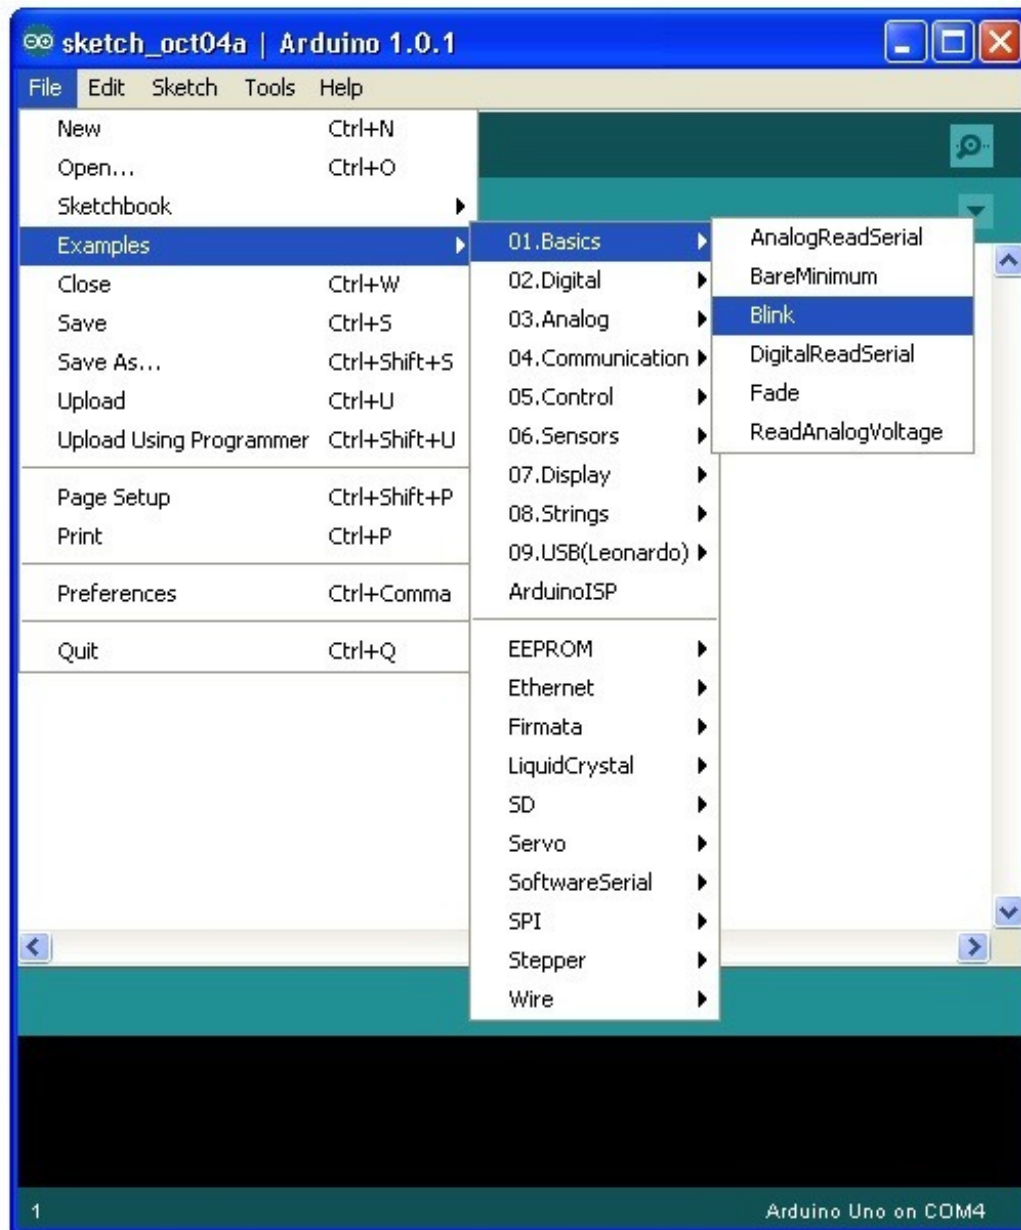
sketch_oct04a | Arduino 1.0.1

File Edit Sketch Tools Help

New Ctrl+N
Open... Ctrl+O
Sketchbook
Examples
Close Ctrl+W
Save Ctrl+S
Save As... Ctrl+Shift+S
Upload Ctrl+U
Upload Using Programmer Ctrl+Shift+U
Page Setup Ctrl+Shift+P
Print Ctrl+P
Preferences Ctrl+Comma
Quit Ctrl+Q

01.Basics
02.Digital
03.Analog
04.Communication
05.Control
06.Sensors
07.Display
08.Strings
09.USB(Leonardo)
ArduinoISP
EEPROM
Ethernet
Firmata
LiquidCrystal
SD
Servo
SoftwareSerial
SPI
Stepper
Wire

AnalogReadSerial
BareMinimum
Blink
DigitalReadSerial
Fade
ReadAnalogVoltage

1
Arduino Uno on COM4